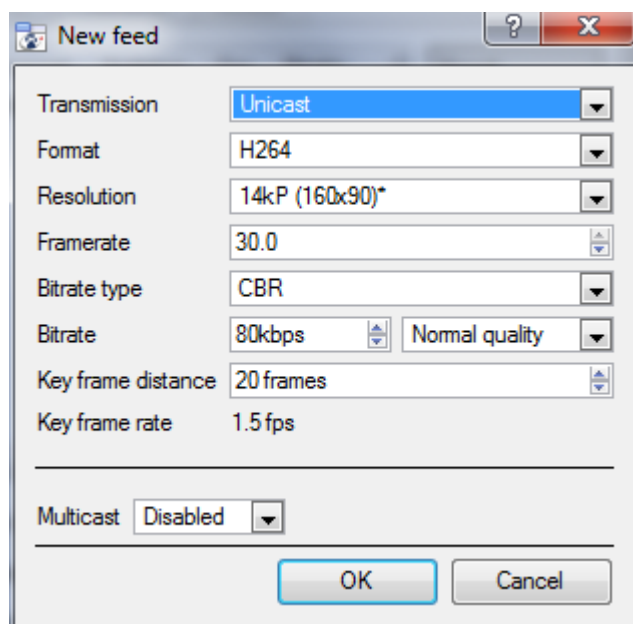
New feed

?

X

Transmission Unicast

Format H264

Resolution 14kP (160x90)*

Framerate 30.0

Bitrate type CBR

Bitrate 80kbps Normal quality

Key frame distance 20 frames

Key frame rate 1.5 fps

Multicast Disabled

OK

Cancel